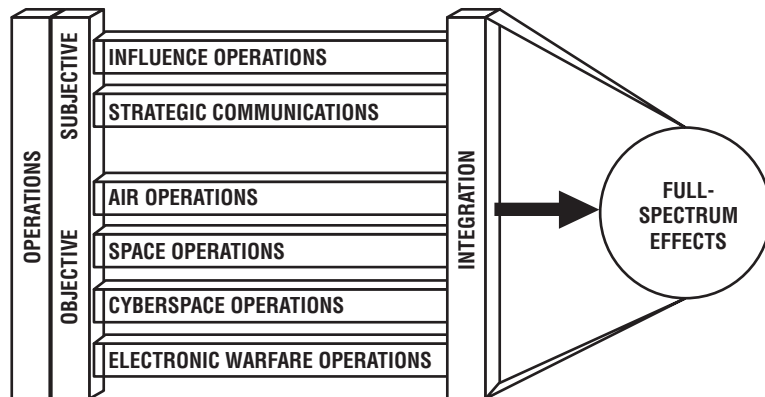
OPERATIONS

SUBJECTIVE

INFLUENCE OPERATIONS

STRATEGIC COMMUNICATIONS

OBJECTIVE

AIR OPERATIONS

SPACE OPERATIONS

CYBERSPACE OPERATIONS

ELECTRONIC WARFARE OPERATIONS

INTEGRATION

FULL-SPECTRUM EFFECTS